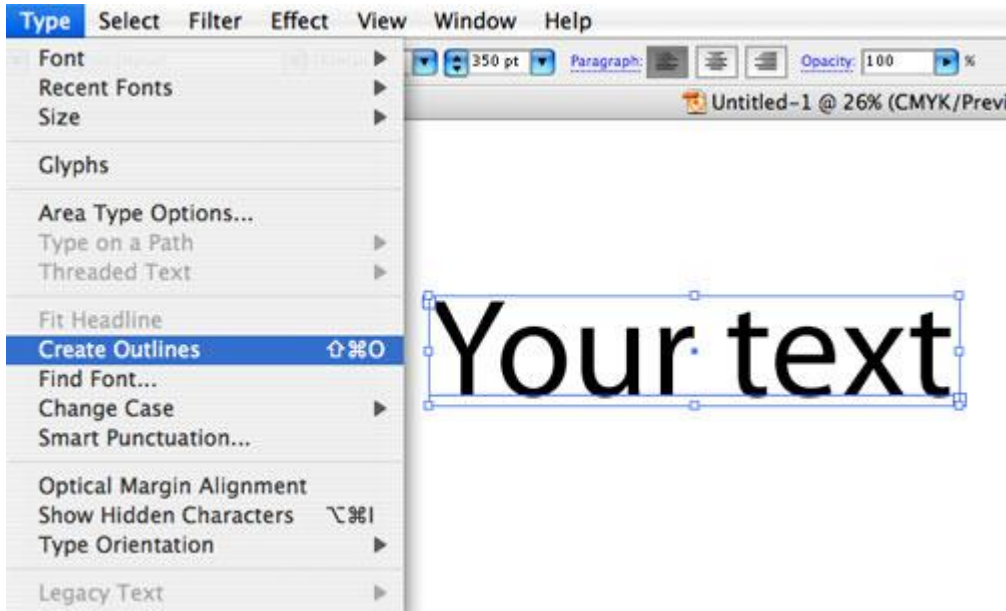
Type Select Filter Effect View Window Help

Font
Recent Fonts
Size

Glyphs

Area Type Options...
Type on a Path
Threaded Text

Fit Headline
Create Outlines ⇧⌘O
Find Font...
Change Case
Smart Punctuation...

Optical Margin Alignment
Show Hidden Characters ⌥⌘I
Type Orientation

Legacy Text

350 pt Paragraph: Opacity: 100 %

Untitled-1 @ 26% (CMYK/Previ

Your text